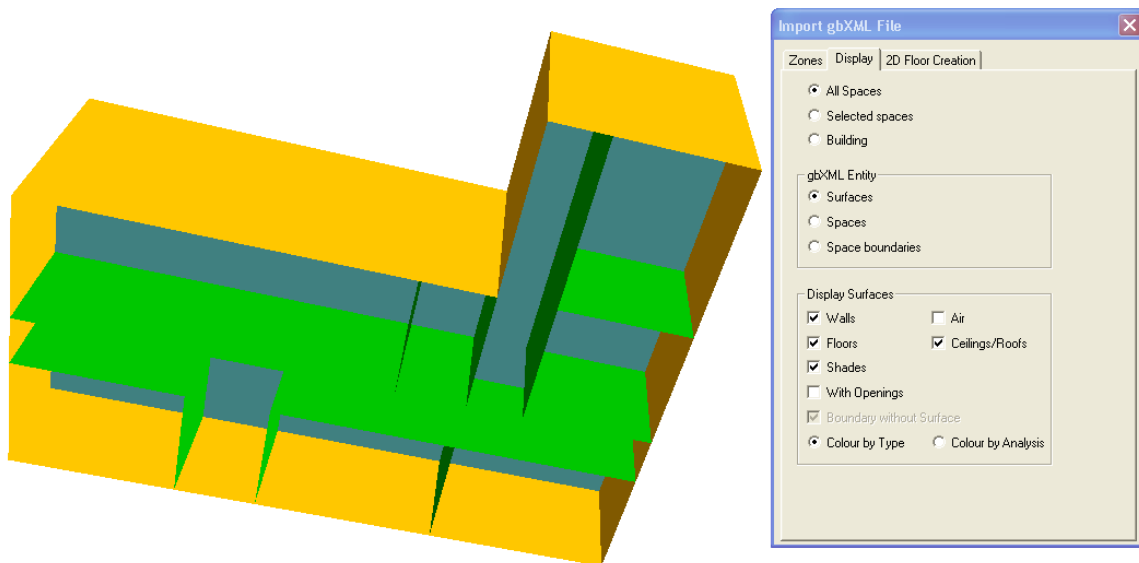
Import gbXML File

Zones | Display | 2D Floor Creation

All Spaces
Selected spaces
Building

gbXML Entity
Surfaces
Spaces
Space boundaries

Display Surfaces
Walls
Air
Floors
Ceilings/Roofs
Shades
With Openings
Boundary without Surface
Colour by Type
Colour by Analysis